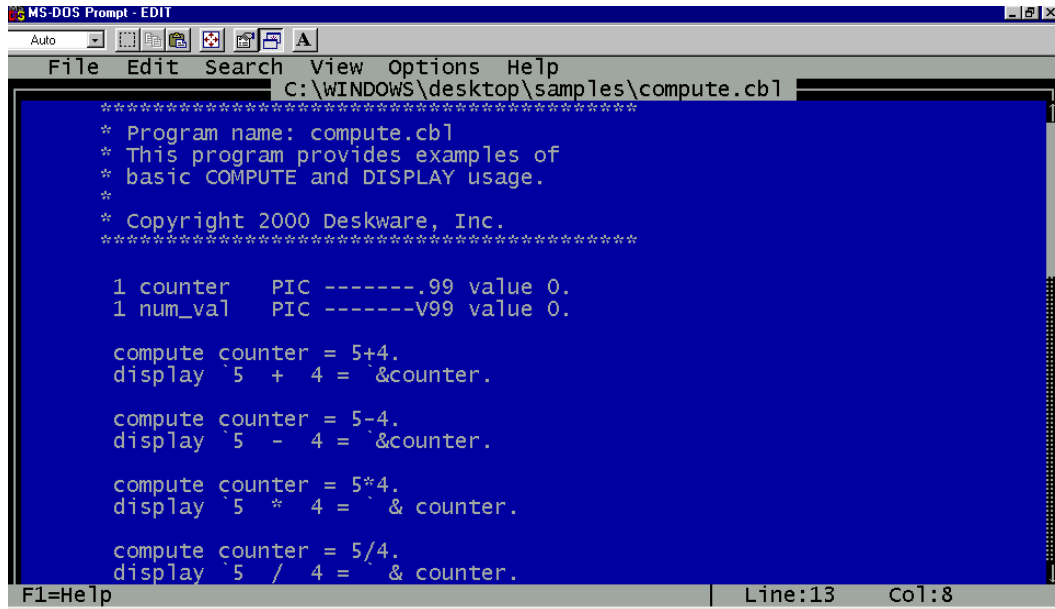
MS-DOS Prompt - EDIT

Auto

A

File Edit Search View Options Help

C:\WINDOWS\desktop\samples\compute.cbl

*******************************************
* Program name: compute.cbl
* This program provides examples of
* basic COMPUTE and DISPLAY usage.
*
* Copyright 2000 Deskware, Inc.
*******************************************

1 counter PIC -------.99 value 0.
1 num_val PIC -------V99 value 0.

compute counter = 5+4.
display `5 + 4 = `&counter.

compute counter = 5-4.
display `5 - 4 = `&counter.

compute counter = 5*4.
display `5 * 4 = ` & counter.

compute counter = 5/4.
display `5 / 4 = ` & counter.

F1=Help | Line:13 Col:8